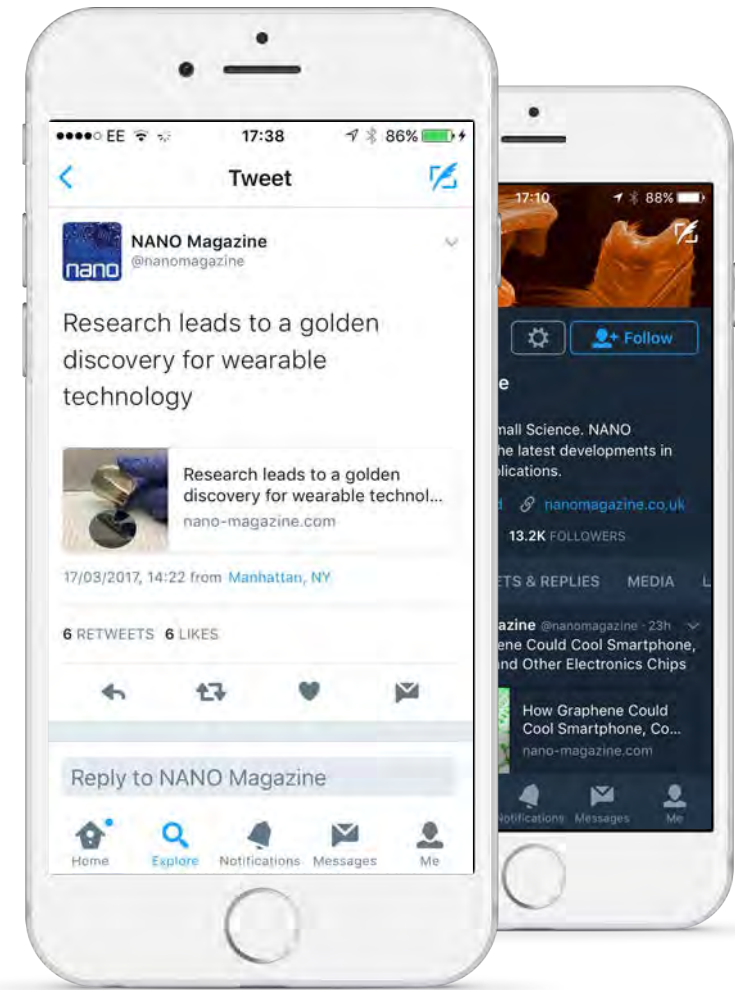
●●●●○ EE 17:38 86%

Tweet

nano
NANO Magazine
@nanomagazine

Research leads to a golden discovery for wearable technology

Research leads to a golden discovery for wearable technol...
nano-magazine.com

17/03/2017, 14:22 from Manhattan, NY

6 RETWEETS 6 LIKES

Reply to NANO Magazine

Home Explore Notifications Messages Me

17:10 88%

Follow

e

mall Science. NANO
he latest developments in
plications.

d nanomagazine.co.uk

13.2K FOLLOWERS

ETS & REPLIES MEDIA L

agazine @nanomagazine · 23h
ene Could Cool Smartphone,
nd Other Electronics Chips

How Graphene Could Cool Smartphone, Co...
nano-magazine.com

Notifications Messages Me